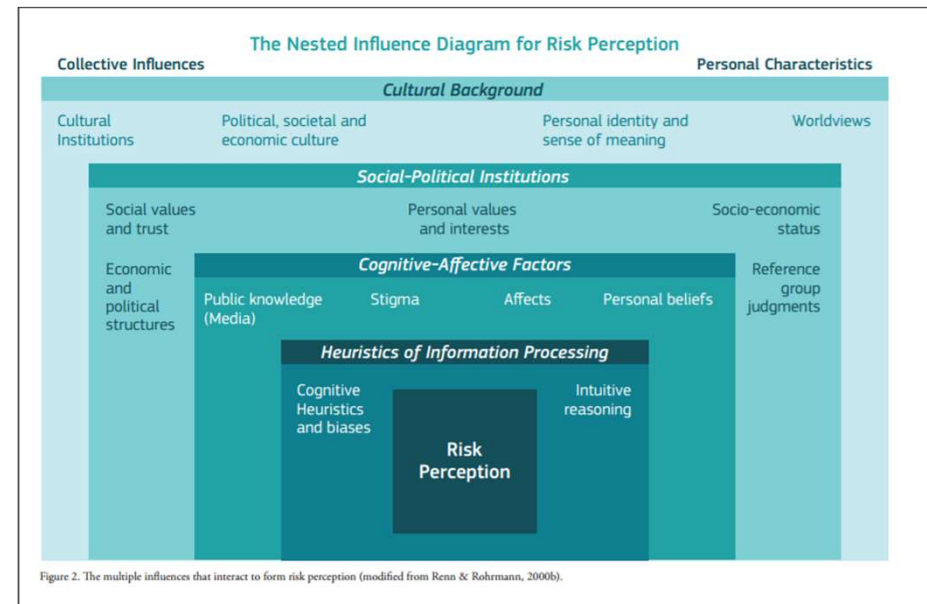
The Nested Influence Diagram for Risk Perception

Collective Influences

Personal Characteristics

Cultural Background

Cultural Institutions

Political, societal and economic culture

Personal identity and sense of meaning

Worldviews

Social-Political Institutions

Social values and trust

Personal values and interests

Socio-economic status

Economic and political structures

Cognitive-Affective Factors

Reference group judgments

Public knowledge (Media)

Stigma

Affects

Personal beliefs

Heuristics of Information Processing

Cognitive Heuristics and biases

Intuitive reasoning

Risk Perception

Figure 2. The multiple influences that interact to form risk perception (modified from Renn & Rohrmann, 2000b).